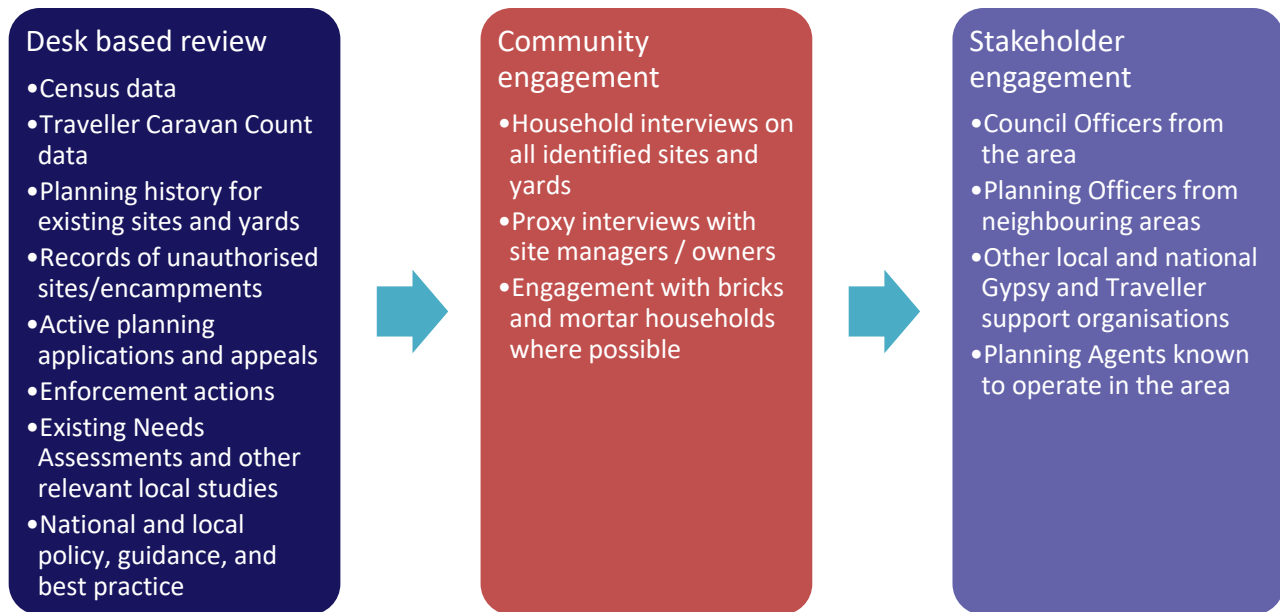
Desk based review

•Census data
•Traveller Caravan Count data
•Planning history for existing sites and yards
•Records of unauthorised sites/encampments
•Active planning applications and appeals
•Enforcement actions
•Existing Needs Assessments and other relevant local studies
•National and local policy, guidance, and best practice

Community engagement

•Household interviews on all identified sites and yards
•Proxy interviews with site managers / owners
•Engagement with bricks and mortar households where possible

Stakeholder engagement

•Council Officers from the area
•Planning Officers from neighbouring areas
•Other local and national Gypsy and Traveller support organisations
•Planning Agents known to operate in the area